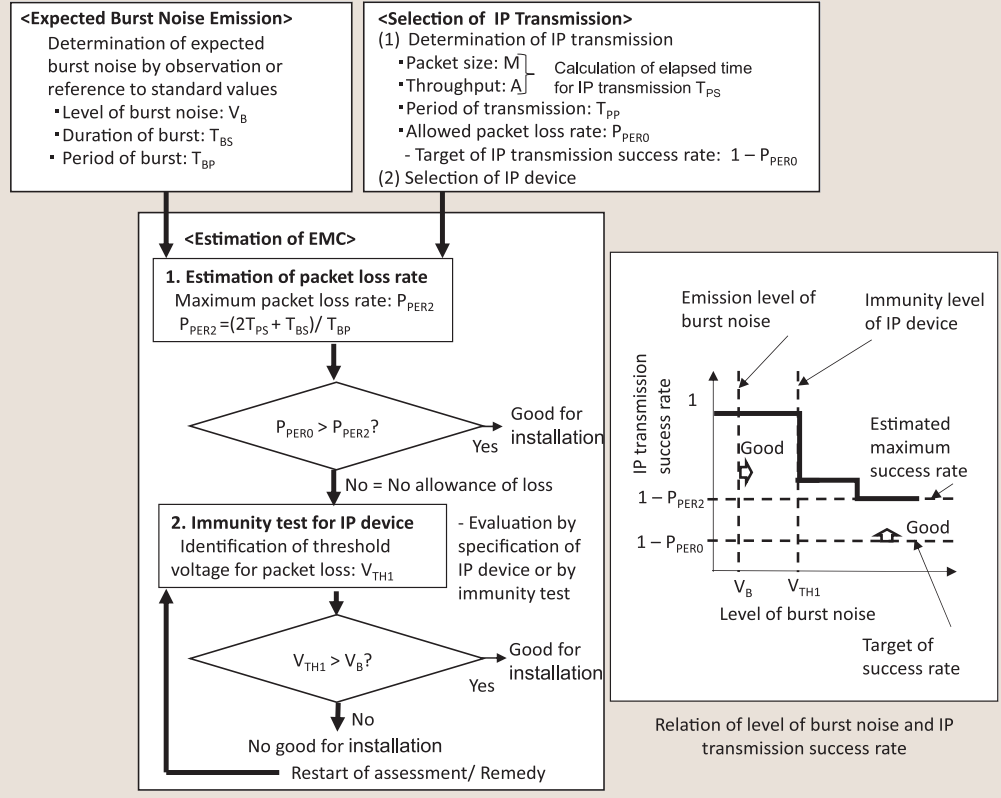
<Expected Burst Noise Emission>
Determination of expected burst noise by observation or reference to standard values
▪Level of burst noise: $V_B$
▪Duration of burst: $T_{BS}$
▪ Period of burst: $T_{BP}$

<Selection of IP Transmission>
(1) Determination of IP transmission
▪Packet size: M
▪Throughput: A
Calculation of elapsed time for IP transmission $T_{PS}$
▪Period of transmission: $T_{PP}$
▪Allowed packet loss rate: $P_{PER0}$
- Target of IP transmission success rate: $1 - P_{PER0}$
(2) Selection of IP device

<Estimation of EMC>
1. Estimation of packet loss rate
Maximum packet loss rate: $P_{PER2}$
$P_{PER2} = (2T_{PS} + T_{BS}) / T_{BP}$

$P_{PER0} > P_{PER2}$?
Yes
Good for installation
No = No allowance of loss

2. Immunity test for IP device
Identification of threshold voltage for packet loss: $V_{TH1}$
- Evaluation by specification of IP device or by immunity test

$V_{TH1} > V_B$?
Yes
Good for installation
No
No good for installation
Restart of assessment/ Remedy

Emission level of burst noise
Immunity level of IP device
IP transmission success rate
1
Good
Estimated maximum success rate
$1 - P_{PER2}$
Good
$1 - P_{PER0}$
$V_B$
$V_{TH1}$
Level of burst noise
Target of success rate

Relation of level of burst noise and IP transmission success rate